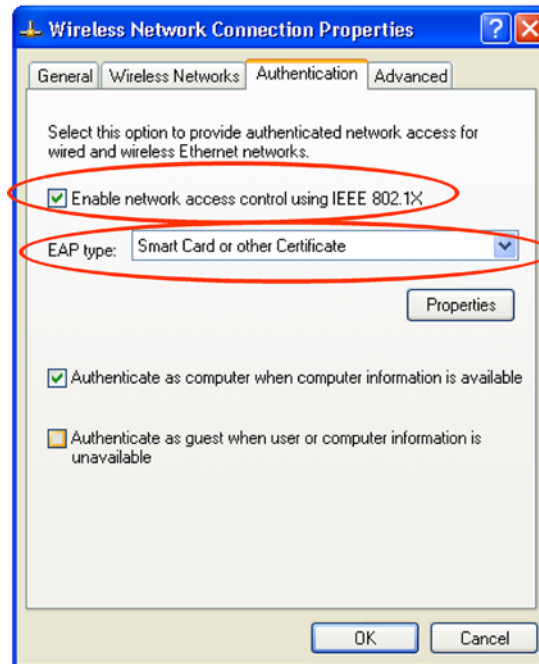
Wireless Network Connection Properties

General | Wireless Networks | Authentication | Advanced

Select this option to provide authenticated network access for wired and wireless Ethernet networks.

Enable network access control using IEEE 802.1X

EAP type: Smart Card or other Certificate

Properties

Authenticate as computer when computer information is available

Authenticate as guest when user or computer information is unavailable

OK Cancel